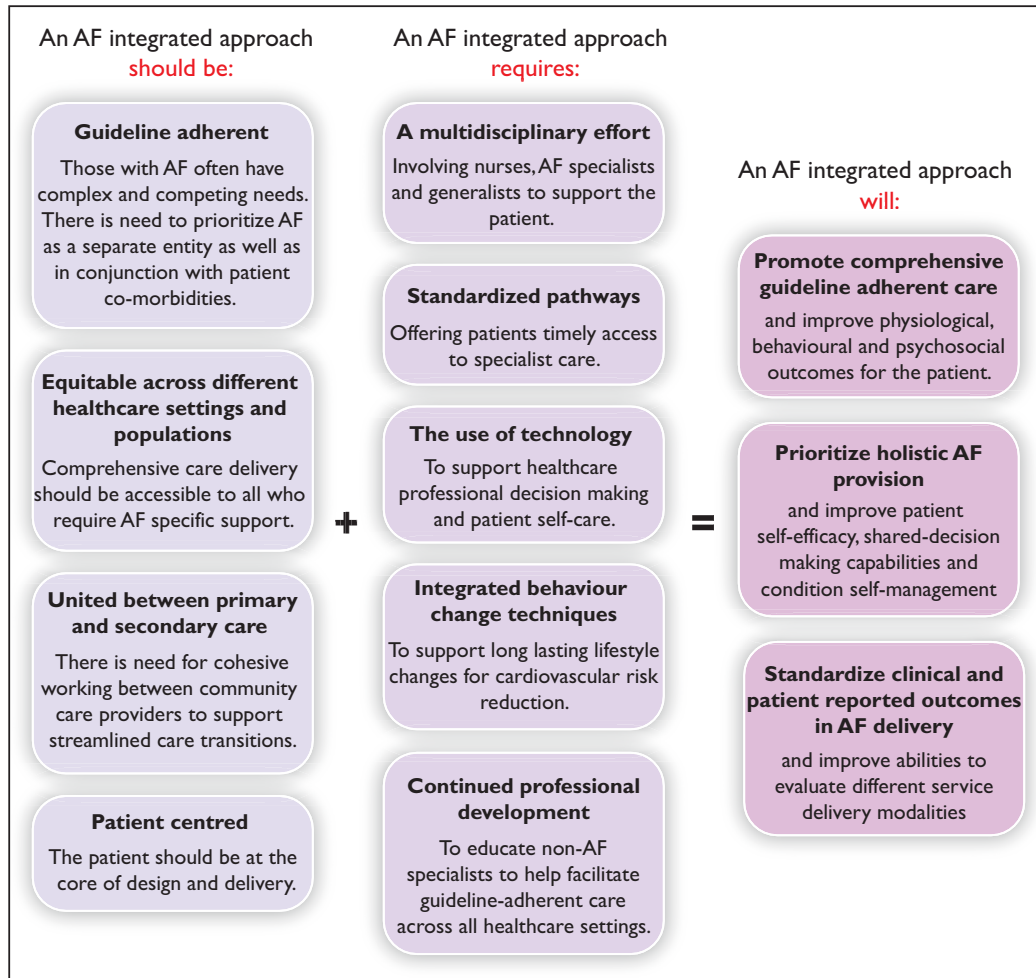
An AF integrated approach should be:

Guideline adherent

Those with AF often have complex and competing needs. There is need to prioritize AF as a separate entity as well as in conjunction with patient co-morbidities.

Equitable across different healthcare settings and populations

Comprehensive care delivery should be accessible to all who require AF specific support.

United between primary and secondary care

There is need for cohesive working between community care providers to support streamlined care transitions.

Patient centred

The patient should be at the core of design and delivery.

+

An AF integrated approach requires:

A multidisciplinary effort

Involving nurses, AF specialists and generalists to support the patient.

Standardized pathways

Offering patients timely access to specialist care.

The use of technology

To support healthcare professional decision making and patient self-care.

Integrated behaviour change techniques

To support long lasting lifestyle changes for cardiovascular risk reduction.

Continued professional development

To educate non-AF specialists to help facilitate guideline-adherent care across all healthcare settings.

=

An AF integrated approach will:

Promote comprehensive guideline adherent care

and improve physiological, behavioural and psychosocial outcomes for the patient.

Prioritize holistic AF provision

and improve patient self-efficacy, shared-decision making capabilities and condition self-management

Standardize clinical and patient reported outcomes in AF delivery

and improve abilities to evaluate different service delivery modalities